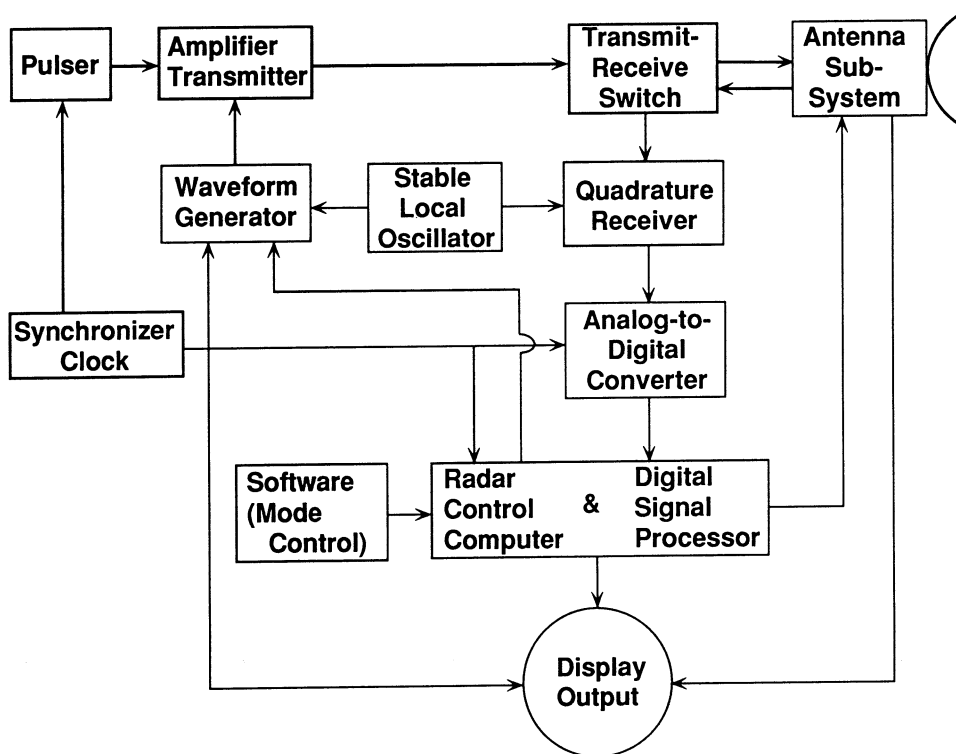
Pulser

Amplifier Transmitter

Transmit-Receive Switch

Antenna Sub-System

Waveform Generator

Stable Local Oscillator

Quadrature Receiver

Synchronizer Clock

Analog-to-Digital Converter

Software (Mode Control)

Radar Control Computer & Digital Signal Processor

Display Output